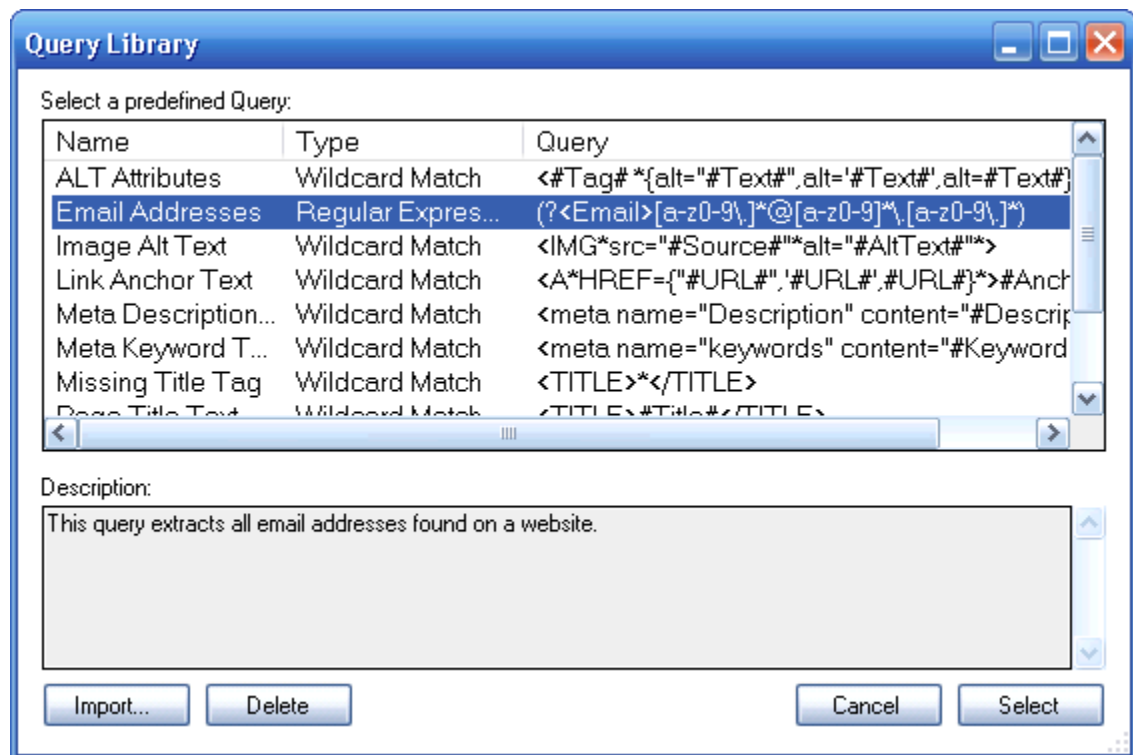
Query Library

Select a predefined Query:

| Name | Type | Query |
|---|---|---|
| ALT Attributes | Wildcard Match | <#Tag# *{alt="#Text#",alt='#Text#',alt=#Text#} |
| Email Addresses | Regular Expres... | (?<Email>[a-z0-9\.]*@[a-z0-9]*\.[a-z0-9\.]*) |
| Image Alt Text | Wildcard Match | <IMG*src="#Source#"*alt="#AltText#"*> |
| Link Anchor Text | Wildcard Match | <A*HREF={"#URL#",'#URL#',#URL#}*>#Anch |
| Meta Description... | Wildcard Match | <meta name="Description" content="#Descrip |
| Meta Keyword T... | Wildcard Match | <meta name="keywords" content="#Keyword |
| Missing Title Tag | Wildcard Match | <TITLE>*</TITLE> |
| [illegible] | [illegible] | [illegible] |

Description:

This query extracts all email addresses found on a website.

Import... Delete Cancel Select